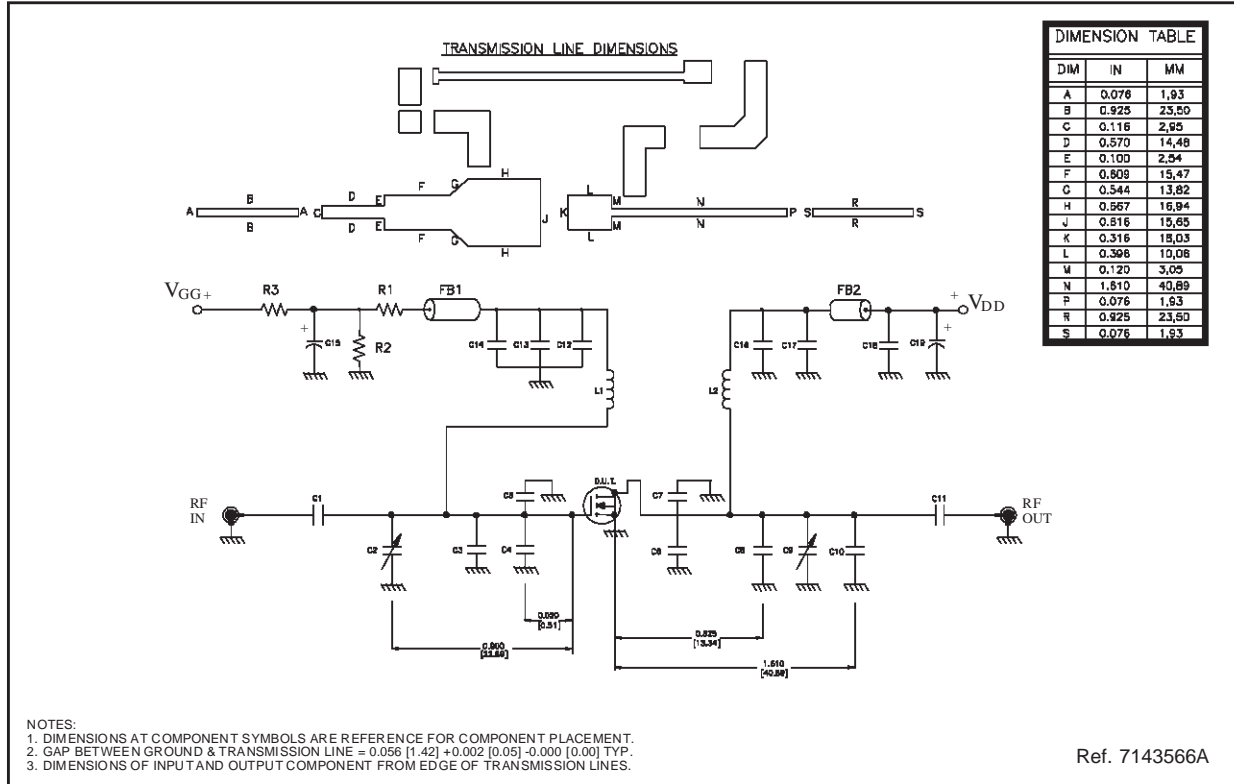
TRANSMISSION LINE DIMENSIONS

DIMENSION TABLE

| DIM | IN | MM |
|---|---|---|
| A | 0.076 | 1.93 |
| B | 0.925 | 23.50 |
| C | 0.116 | 2.95 |
| D | 0.570 | 14.48 |
| E | 0.100 | 2.54 |
| F | 0.609 | 15.47 |
| G | 0.544 | 13.82 |
| H | 0.667 | 16.94 |
| J | 0.616 | 15.65 |
| K | 0.316 | 15.03 |
| L | 0.396 | 10.06 |
| M | 0.120 | 3.05 |
| N | 1.610 | 40.89 |
| P | 0.076 | 1.93 |
| R | 0.925 | 23.50 |
| S | 0.076 | 1.93 |

A B A C D E F G H J K L M N P S R S
B D E F G H L M N R

$V_{GG+}$ R3 R1 FB1 + C15 R2 C14 C13 C12 L1

FB2 + $V_{DD}$ C16 C17 C18 C19 + L2

RF IN C1 C2 C3 C4 C5 D.U.T. C7 C6 C8 C9 C10 C11 RF OUT

0.020 [0.51]
0.900 [22.86]
0.525 [13.34]
1.610 [40.89]

NOTES:
1. DIMENSIONS AT COMPONENT SYMBOLS ARE REFERENCE FOR COMPONENT PLACEMENT.
2. GAP BETWEEN GROUND & TRANSMISSION LINE = 0.056 [1.42] +0.002 [0.05] -0.000 [0.00] TYP.
3. DIMENSIONS OF INPUT AND OUTPUT COMPONENT FROM EDGE OF TRANSMISSION LINES.

Ref. 7143566A